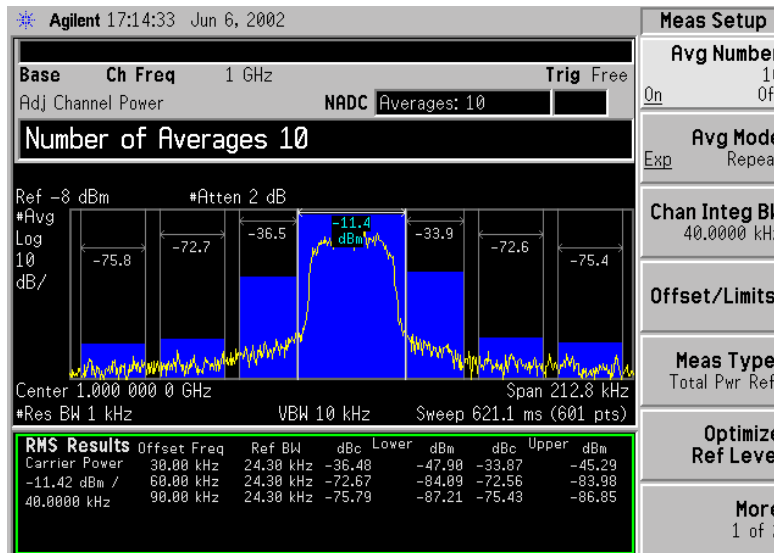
Agilent 17:14:33 Jun 6, 2002

Base Ch Freq 1 GHz Trig Free
Adj Channel Power NADC Averages: 10

Number of Averages 10

Ref -8 dBm #Atten 2 dB
#Avg
Log
10
dB/

-75.8 -72.7 -36.5 -11.4 dBm -33.9 -72.6 -75.4

Center 1.000 000 0 GHz Span 212.8 kHz
#Res BW 1 kHz VBW 10 kHz Sweep 621.1 ms (601 pts)

| RMS Results | Offset Freq | Ref BW | dBc Lower | dBm | dBc Upper | dBm |
|---|---|---|---|---|---|---|
| Carrier Power | 30.00 kHz | 24.30 kHz | -36.48 | -47.90 | -33.87 | -45.29 |
| -11.42 dBm / | 60.00 kHz | 24.30 kHz | -72.67 | -84.09 | -72.56 | -83.98 |
| 40.0000 kHz | 90.00 kHz | 24.30 kHz | -75.79 | -87.21 | -75.43 | -86.85 |

Meas Setup
Avg Number
10
On Off
Avg Mode
Exp Repeat
Chan Integ BW
40.0000 kHz
Offset/Limits
Meas Type
Total Pwr Ref
Optimize
Ref Level
More
1 of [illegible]